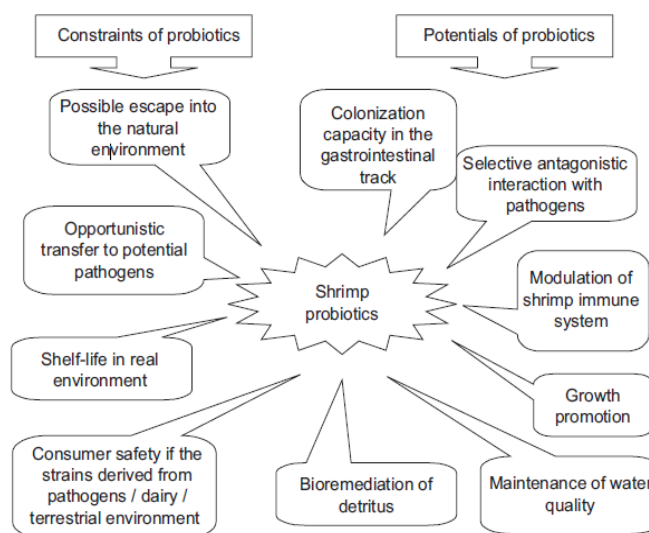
Constraints of probiotics

Potentials of probiotics

Possible escape into the natural environment

Colonization capacity in the gastrointestinal track

Selective antagonistic interaction with pathogens

Opportunistic transfer to potential pathogens

Shrimp probiotics

Modulation of shrimp immune system

Shelf-life in real environment

Growth promotion

Consumer safety if the strains derived from pathogens / dairy / terrestrial environment

Bioremediation of detritus

Maintenance of water quality